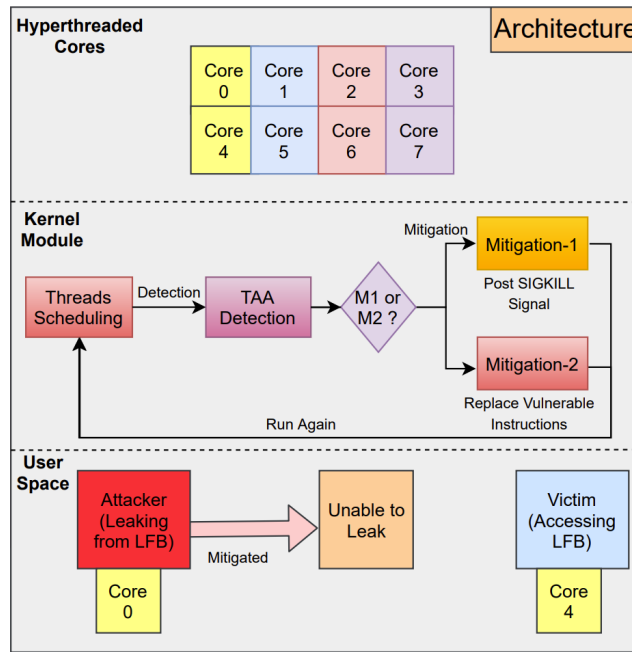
Hyperthreaded Cores

Architecture

| Core 0 | Core 1 | Core 2 | Core 3 |
|---|---|---|---|
| Core 4 | Core 5 | Core 6 | Core 7 |

Kernel Module

Threads Scheduling

Detection

TAA Detection

M1 or M2 ?

Mitigation

Mitigation-1

Post SIGKILL Signal

Mitigation-2

Replace Vulnerable Instructions

Run Again

User Space

Attacker (Leaking from LFB)

Mitigated

Unable to Leak

Core 0

Victim (Accessing LFB)

Core 4